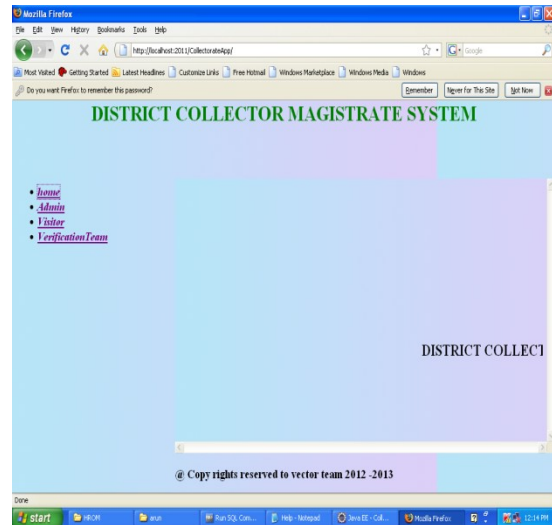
Mozilla Firefox

File Edit View History Bookmarks Tools Help

http://localhost:2011/CollectorateApp/

Google

Most Visited Getting Started Latest Headlines Customize Links Free Hotmail Windows Marketplace Windows Media Windows

Do you want Firefox to remember this password?

Remember Never for This Site Not Now

DISTRICT COLLECTOR MAGISTRATE SYSTEM

• home
• Admin
• Visitor
• VerificationTeam

DISTRICT COLLECT

@ Copy rights reserved to vector team 2012 -2013

Done

start HRCM arun Run SQL Com... Help - Notepad Java EE - Coll... Mozilla Firefox 12:14 PM